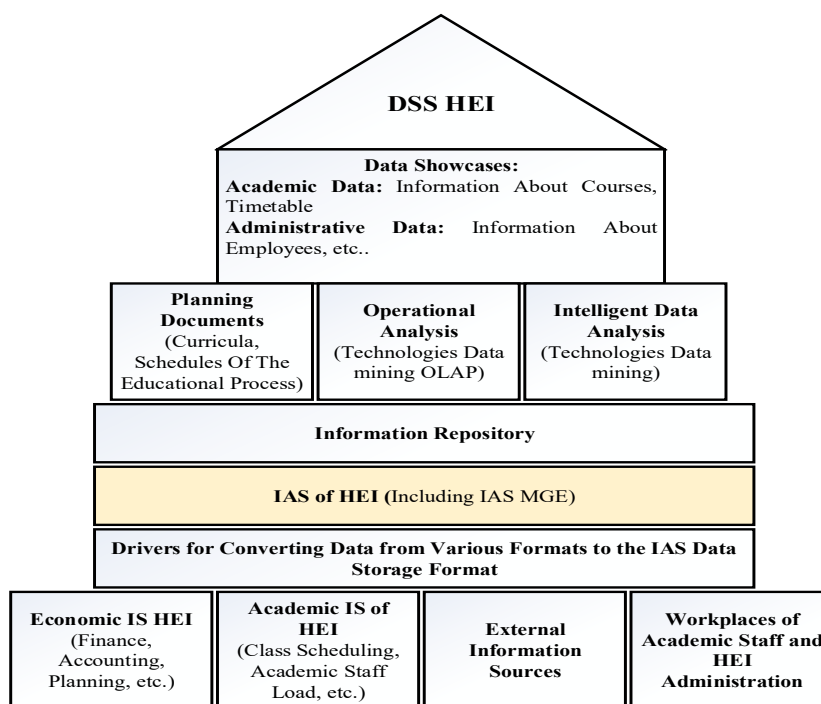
DSS HEI

Data Showcases:
Academic Data: Information About Courses, Timetable
Administrative Data: Information About Employees, etc..

Planning Documents (Curricula, Schedules Of The Educational Process)

Operational Analysis (Technologies Data mining OLAP)

Intelligent Data Analysis (Technologies Data mining)

Information Repository

IAS of HEI (Including IAS MGE)

Drivers for Converting Data from Various Formats to the IAS Data Storage Format

Economic IS HEI (Finance, Accounting, Planning, etc.)

Academic IS of HEI (Class Scheduling, Academic Staff Load, etc.)

External Information Sources

Workplaces of Academic Staff and HEI Administration